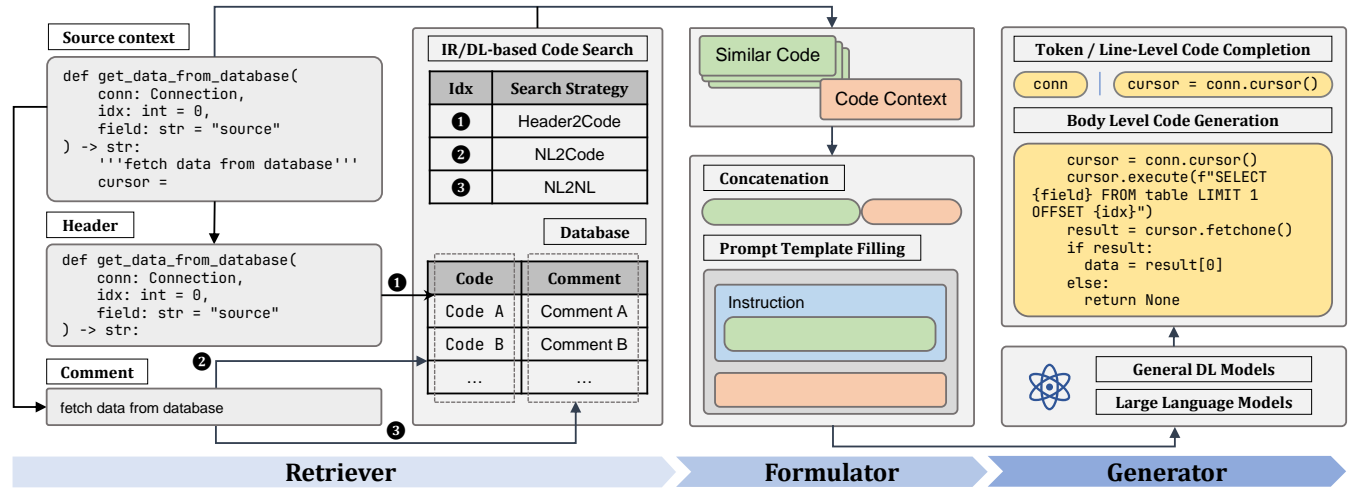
Source context

def get_data_from_database(
    conn: Connection,
    idx: int = 0,
    field: str = "source"
) -> str:
    '''fetch data from database'''
    cursor =

Header

def get_data_from_database(
    conn: Connection,
    idx: int = 0,
    field: str = "source"
) -> str:

Comment

fetch data from database

IR/DL-based Code Search

| Idx | Search Strategy |
|---|---|
| 1 | Header2Code |
| 2 | NL2Code |
| 3 | NL2NL |

Database

| Code | Comment |
|---|---|
| Code A | Comment A |
| Code B | Comment B |
| ... | ... |

1

2

3

Similar Code

Code Context

Concatenation

Prompt Template Filling

Instruction

Token / Line-Level Code Completion

conn

cursor = conn.cursor()

Body Level Code Generation

    cursor = conn.cursor()
    cursor.execute(f"SELECT {field} FROM table LIMIT 1 OFFSET {idx}")
    result = cursor.fetchone()
    if result:
      data = result[0]
    else:
      return None

General DL Models

Large Language Models

Retriever

Formulator

Generator